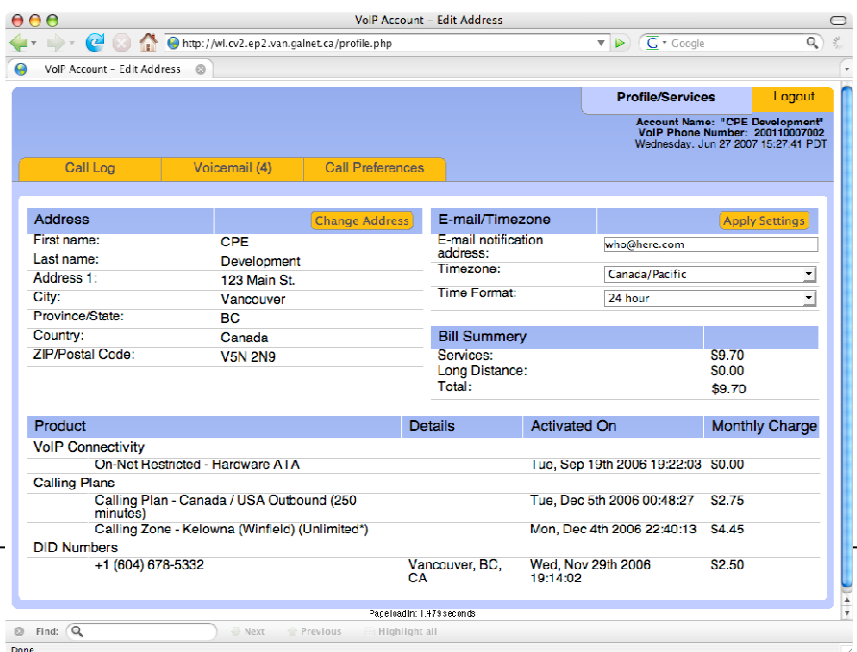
VoIP Account – Edit Address

http://wl.cv2.ep2.van.galnet.ca/profile.php

Google

VoIP Account – Edit Address

Profile/Services

Logout

Account Name: "CPE Development"
VoIP Phone Number: 200110007002
Wednesday, Jun 27 2007 15:27:41 PDT

Call Log

Voicemail (4)

Call Preferences

| Address | Change Address |
|---|---|
| First name: | CPE |
| Last name: | Development |
| Address 1: | 123 Main St. |
| City: | Vancouver |
| Province/State: | BC |
| Country: | Canada |
| ZIP/Postal Code: | V5N 2N9 |

| E-mail/Timezone | Apply Settings |
|---|---|
| E-mail notification address: | who@here.com |
| Timezone: | Canada/Pacific |
| Time Format: | 24 hour |

| Bill Summery | |
|---|---|
| Services: | \$9.70 |
| Long Distance: | \$0.00 |
| Total: | \$9.70 |

| Product | Details | Activated On | Monthly Charge |
|---|---|---|---|
| VoIP Connectivity | | | |
| On-Net Restricted - Hardware ATA | | Tue, Sep 19th 2006 19:22:03 | \$0.00 |
| Calling Plans | | | |
| Calling Plan - Canada / USA Outbound (250 minutes) | | Tue, Dec 5th 2006 00:48:27 | \$2.75 |
| Calling Zone - Kelowna (Winfield) (Unlimited*) | | Mon, Dec 4th 2006 22:40:13 | \$4.45 |
| DID Numbers | | | |
| +1 (604) 678-5332 | Vancouver, BC, CA | Wed, Nov 29th 2006 19:14:02 | \$2.50 |

Page loaded in 1.479 seconds

Find:

Next

Previous

Highlight all

Done